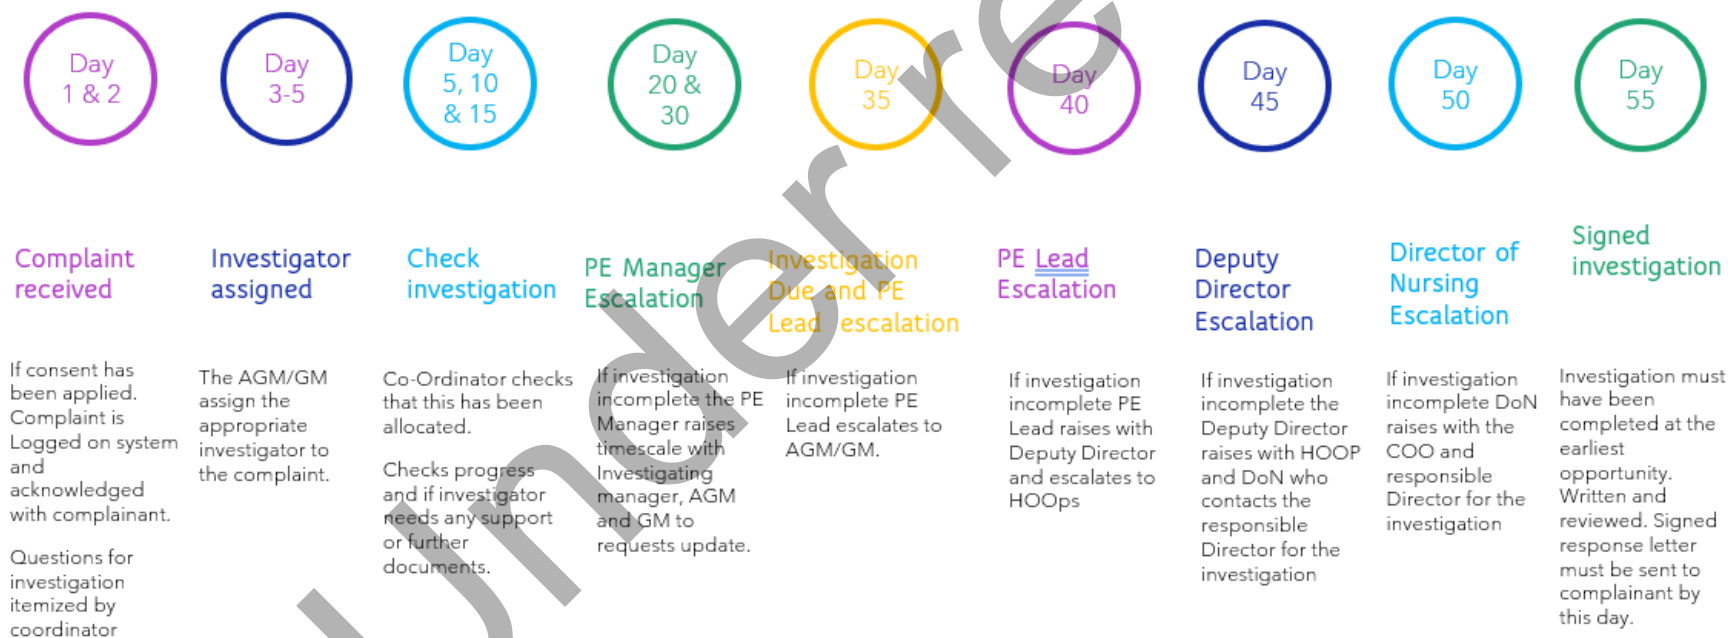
Day 1 & 2

Day 3-5

Day 5, 10 & 15

Day 20 & 30

Day 35

Day 40

Day 45

Day 50

Day 55

Complaint received

Investigator assigned

Check investigation

PE Manager Escalation

Investigation Due and PE Lead escalation

PE Lead Escalation

Deputy Director Escalation

Director of Nursing Escalation

Signed investigation

If consent has been applied. Complaint is Logged on system and acknowledged with complainant.

Questions for investigation itemized by coordinator

The AGM/GM assign the appropriate investigator to the complaint.

Co-Ordinator checks that this has been allocated.

Checks progress and if investigator needs any support or further documents.

If investigation incomplete the PE Manager raises timescale with Investigating manager, AGM and GM to requests update.

If investigation incomplete PE Lead escalates to AGM/GM.

If investigation incomplete PE Lead raises with Deputy Director and escalates to HOOps

If investigation incomplete the Deputy Director raises with HOOP and DoN who contacts the responsible Director for the investigation

If investigation incomplete DoN raises with the COO and responsible Director for the investigation

Investigation must have been completed at the earliest opportunity. Written and reviewed. Signed response letter must be sent to complainant by this day.

Underre